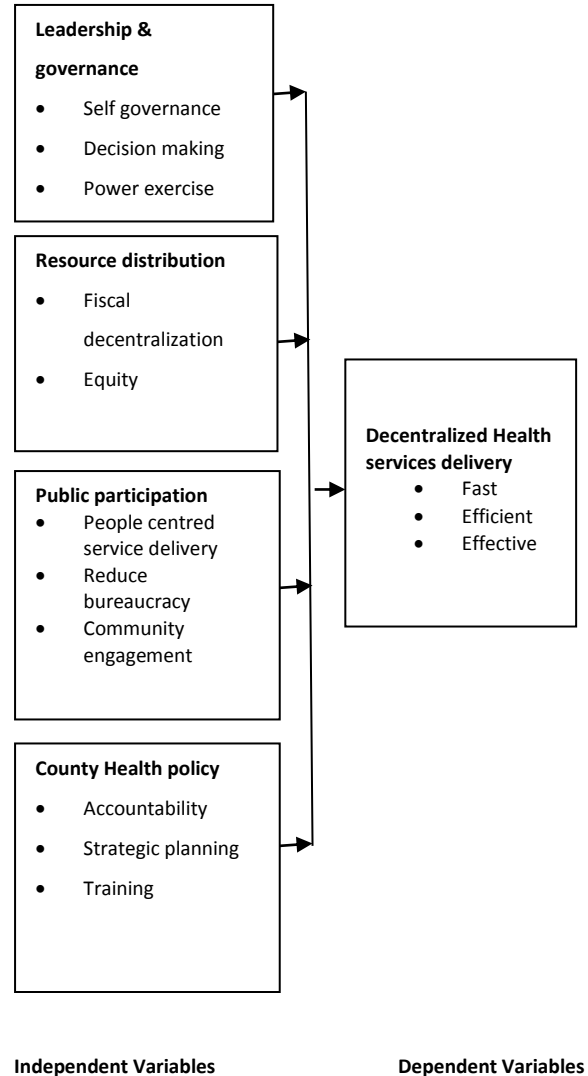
**Leadership & governance**
- Self governance
- Decision making
- Power exercise

**Resource distribution**
- Fiscal decentralization
- Equity

**Public participation**
- People centred service delivery
- Reduce bureaucracy
- Community engagement

**County Health policy**
- Accountability
- Strategic planning
- Training

**Decentralized Health services delivery**
- Fast
- Efficient
- Effective

**Independent Variables**

**Dependent Variables**